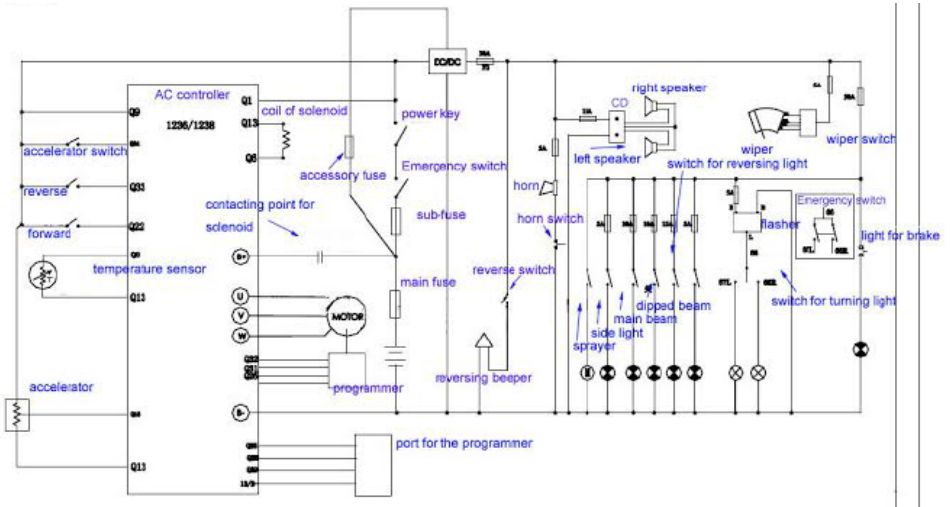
AC controller
1236/1238
Q9
accelerator switch
reverse
Q33
forward
Q22
temperature sensor
Q13
accelerator
Q13
Q1
Q13
Q6
coil of solenoid
accessory fuse
contacting point for solenoid
B+
U
V
W
MOTOR
programmer
B-
port for the programmer
DC/DC
power key
Emergency switch
sub-fuse
main fuse
reverse switch
reversing beeper
horn
horn switch
CD
right speaker
left speaker
switch for reversing light
wiper
wiper switch
flasher
Emergency switch
light for brake
dipped beam
main beam
side light
sprayer
switch for turning light